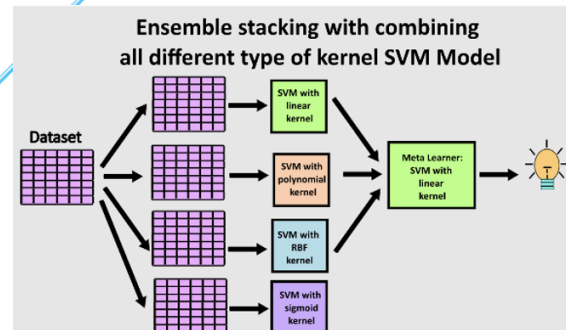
Ensemble stacking with combining all different type of kernel SVM Model

Dataset

SVM with linear kernel

SVM with polynomial kernel

SVM with RBF kernel

SVM with sigmoid kernel

Meta Learner: SVM with linear kernel